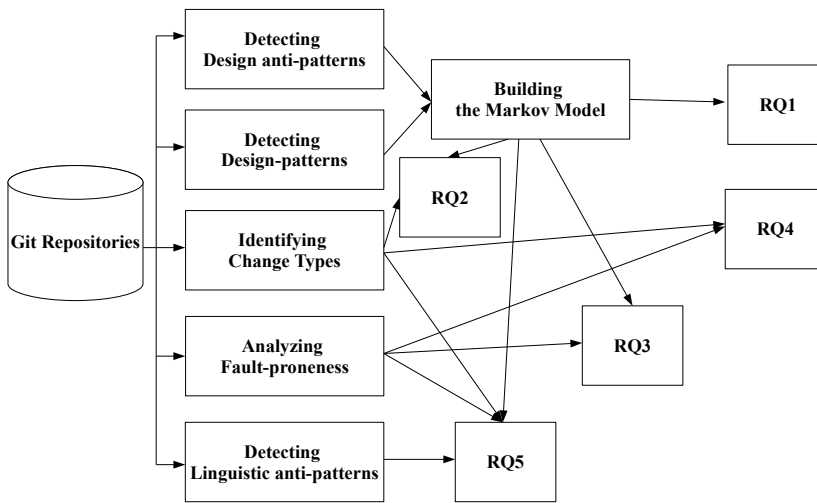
Git Repositories

Detecting Design anti-patterns

Detecting Design-patterns

Identifying Change Types

Analyzing Fault-proneness

Detecting Linguistic anti-patterns

Building the Markov Model

RQ1

RQ2

RQ3

RQ4

RQ5